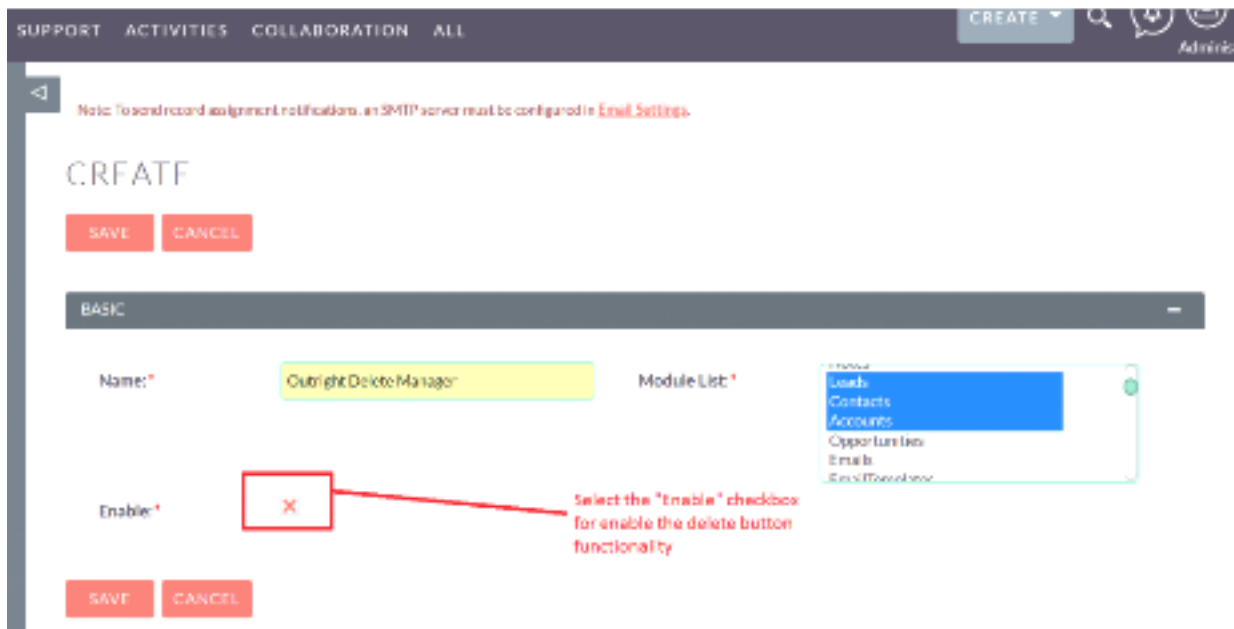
SUPPORT ACTIVITIES COLLABORATION ALL

CREATE

Admin

Note: To send record assignment notifications, an SMTP server must be configured in Email Settings.

CREATE

SAVE CANCEL

BASIC

Name: *

Outright Delete Manager

Module List: *

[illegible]
Leads
Contacts
Accounts
Opportunities
Emails
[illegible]

Enable: *

×

Select the "Enable" checkbox for enable the delete button functionality

SAVE CANCEL